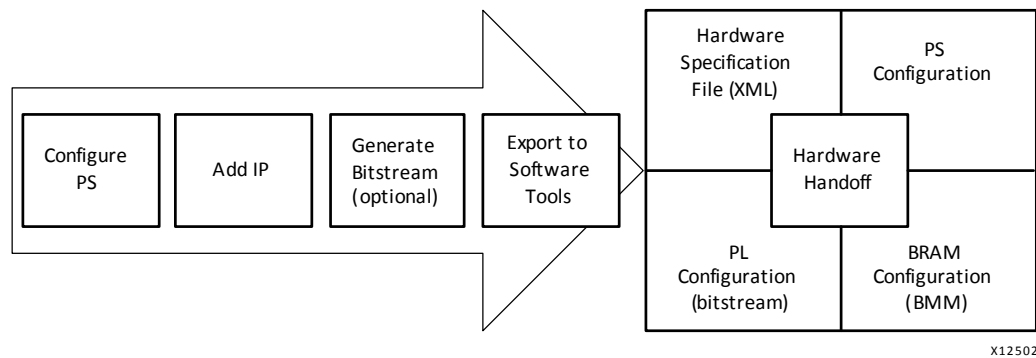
Configure PS

Add IP

Generate Bitstream (optional)

Export to Software Tools

Hardware Specification File (XML)

PS Configuration

Hardware Handoff

PL Configuration (bitstream)

BRAM Configuration (BMM)

X12502